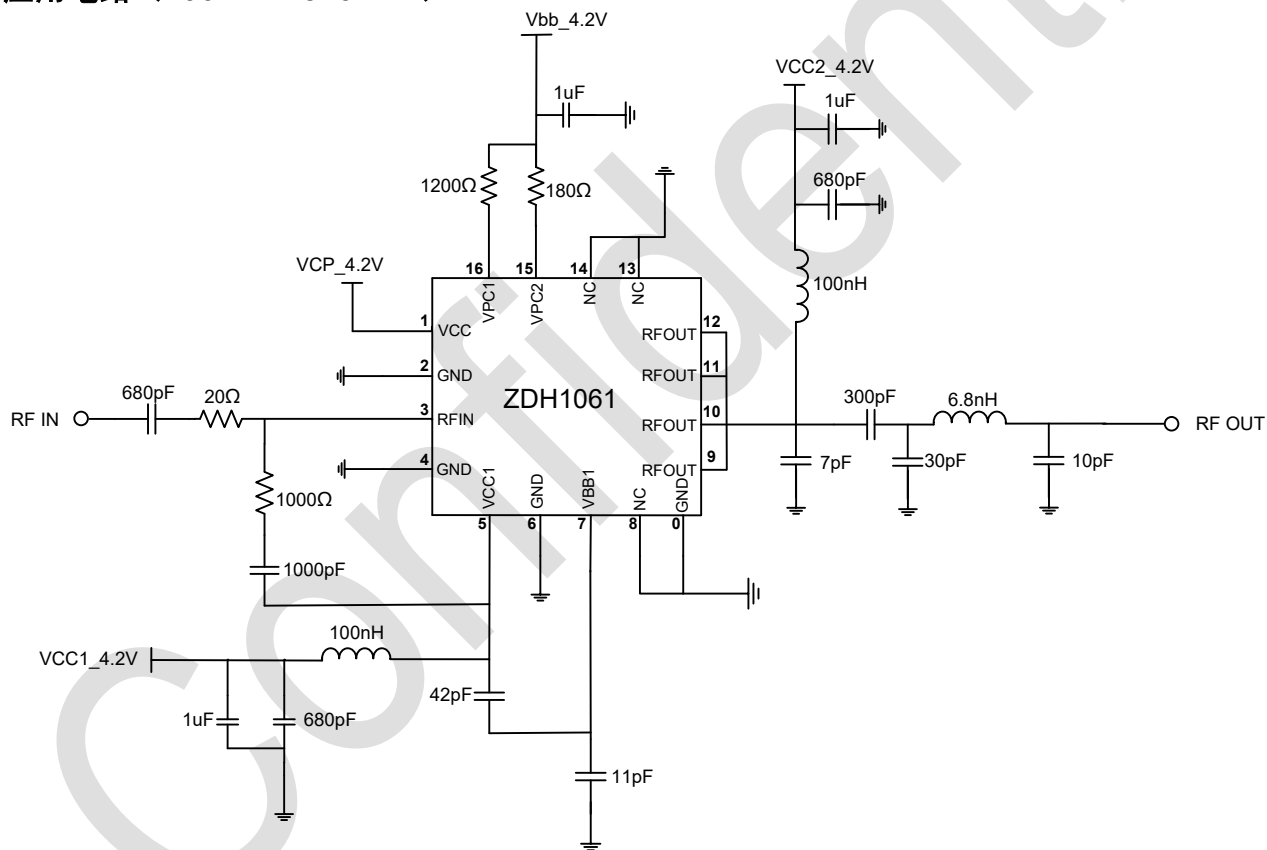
Vbb_4.2V

1uF

1200Ω

180Ω

VCC2_4.2V

1uF

680pF

100nH

VCP_4.2V

16 VPC1

15 VPC2

14 NC

13 NC

1 VCC

2 GND

3 RFIN

4 GND

RFOUT 12

RFOUT 11

RFOUT 10

RFOUT 9

ZDH1061

5 VCC1

6 GND

7 VBB1

8 NC

0 GND

680pF

20Ω

RF IN

1000Ω

1000pF

300pF

6.8nH

RF OUT

7pF

30pF

10pF

VCC1_4.2V

100nH

42pF

1uF

680pF

11pF

Confidential